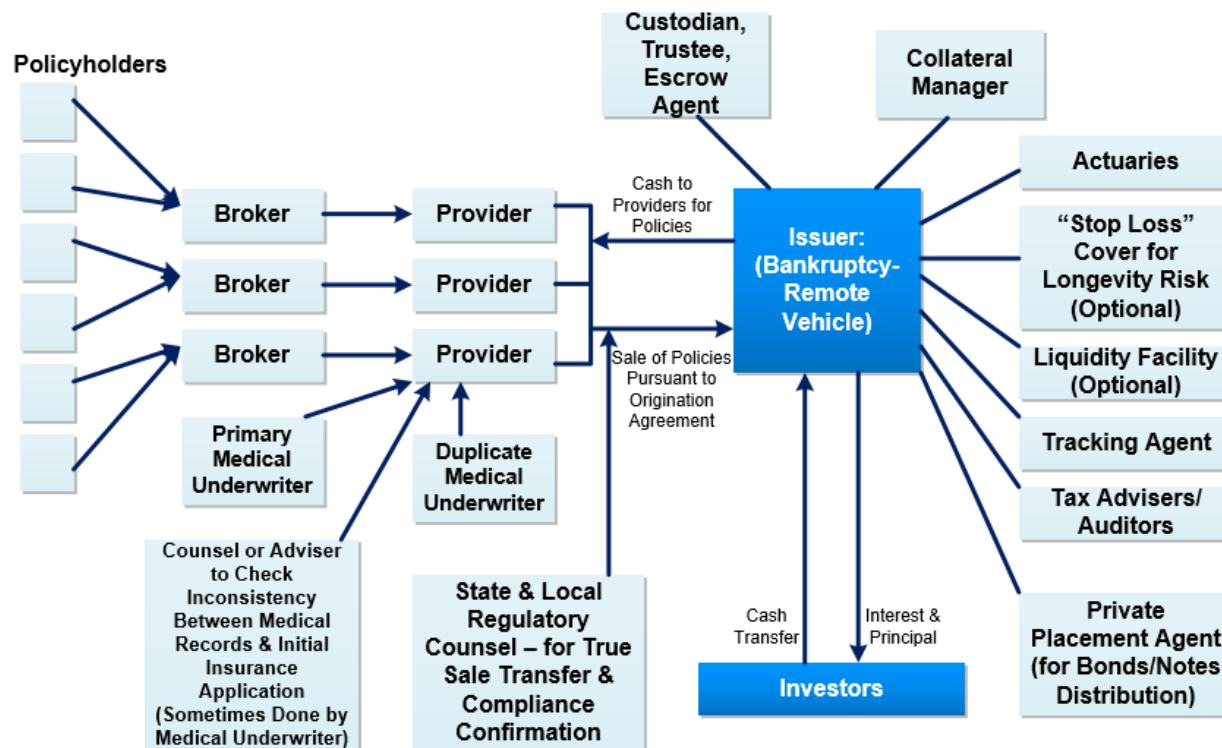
Policyholders

Broker

Broker

Broker

Provider

Provider

Provider

Primary Medical Underwriter

Duplicate Medical Underwriter

Counsel or Adviser to Check Inconsistency Between Medical Records & Initial Insurance Application (Sometimes Done by Medical Underwriter)

State & Local Regulatory Counsel – for True Sale Transfer & Compliance Confirmation

Custodian, Trustee, Escrow Agent

Collateral Manager

Cash to Providers for Policies

Sale of Policies Pursuant to Origination Agreement

Issuer: (Bankruptcy-Remote Vehicle)

Cash Transfer

Interest & Principal

Investors

Actuaries

"Stop Loss" Cover for Longevity Risk (Optional)

Liquidity Facility (Optional)

Tracking Agent

Tax Advisers/ Auditors

Private Placement Agent (for Bonds/Notes Distribution)